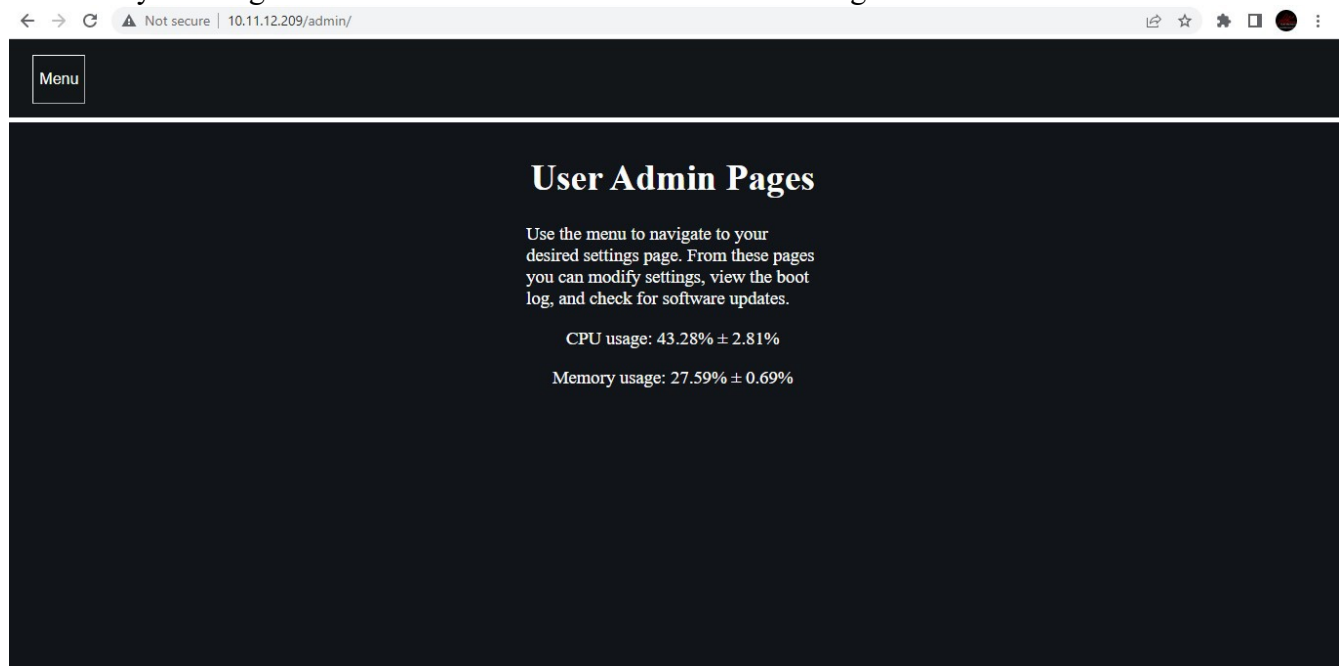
Not secure | 10.11.12.209/admin/

Menu

User Admin Pages

Use the menu to navigate to your desired settings page. From these pages you can modify settings, view the boot log, and check for software updates.

CPU usage: 43.28% ± 2.81%

Memory usage: 27.59% ± 0.69%